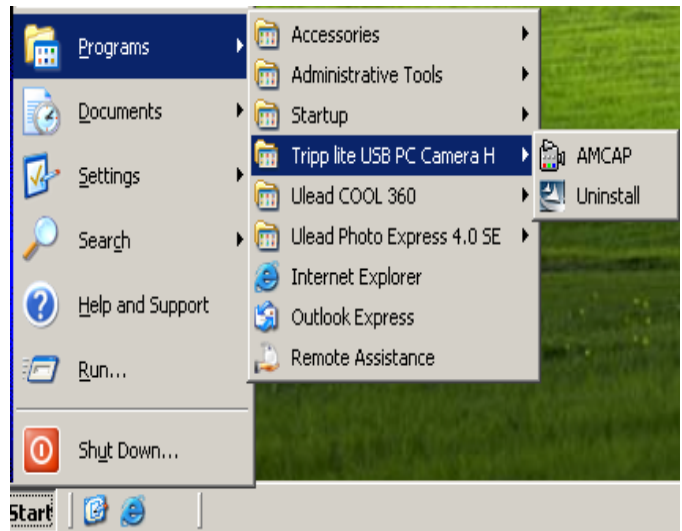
Programs
Documents
Settings
Search
Help and Support
Run...
Shut Down...

Accessories
Administrative Tools
Startup
Tripp lite USB PC Camera H
Ulead COOL 360
Ulead Photo Express 4.0 SE
Internet Explorer
Outlook Express
Remote Assistance

AMCAP
Uninstall

Start